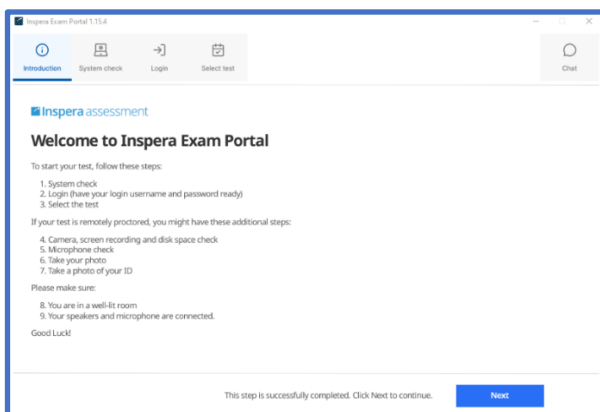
Inspera Exam Portal 1.15.4

Introduction System check Login Select test Chat

Inspera assessment

Welcome to Inspera Exam Portal

To start your test, follow these steps:

1. System check
2. Login (have your login username and password ready)
3. Select the test

If your test is remotely proctored, you might have these additional steps:

4. Camera, screen recording and disk space check
5. Microphone check
6. Take your photo
7. Take a photo of your ID

Please make sure:

8. You are in a well-lit room
9. Your speakers and microphone are connected.

Good Luck!

This step is successfully completed. Click Next to continue.

Next